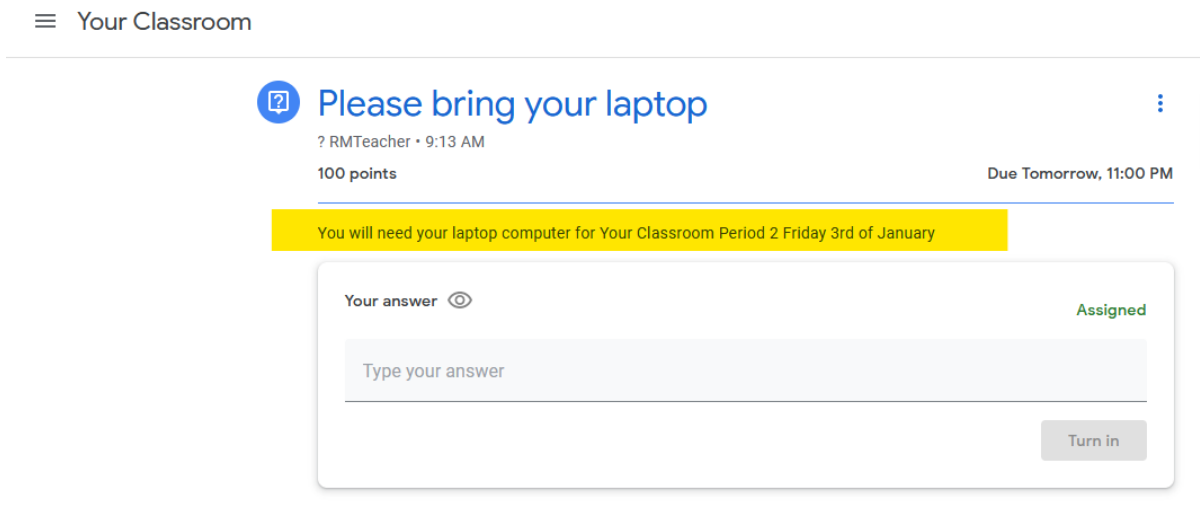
Your Classroom

Please bring your laptop

? RMTeacher • 9:13 AM

100 points

Due Tomorrow, 11:00 PM

You will need your laptop computer for Your Classroom Period 2 Friday 3rd of January

Your answer

Assigned

Type your answer

Turn in